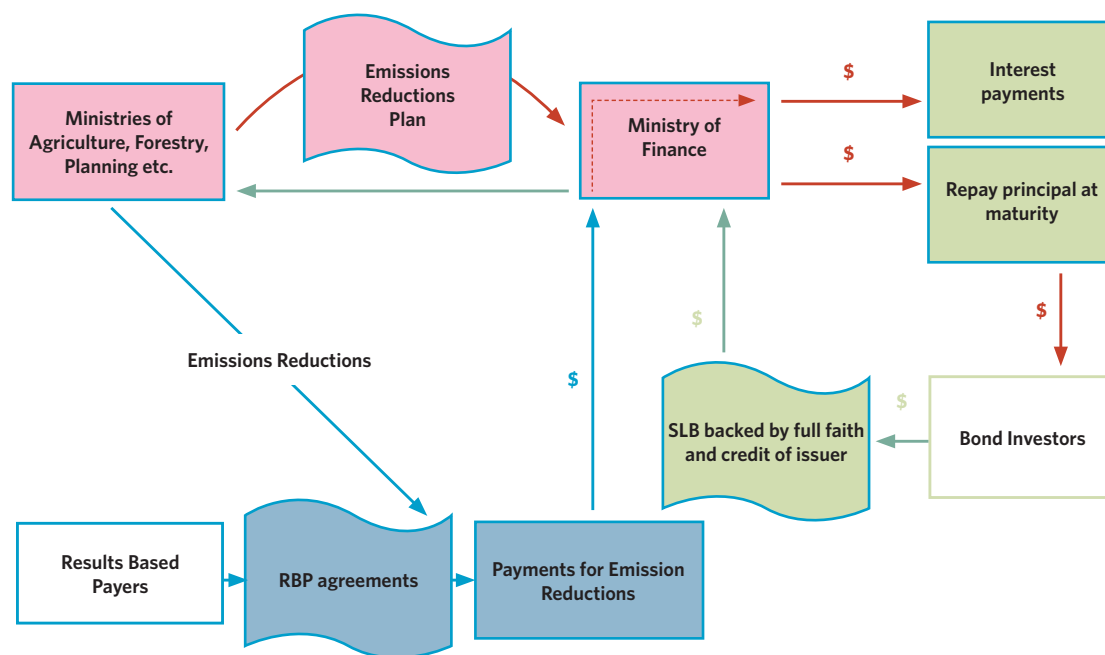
Emissions Reductions Plan

Ministries of Agriculture, Forestry, Planning etc.

Ministry of Finance

$

Interest payments

$

Repay principal at maturity

$

Emissions Reductions

$

$

$

SLB backed by full faith and credit of issuer

Bond Investors

Results Based Payers

RBP agreements

Payments for Emission Reductions